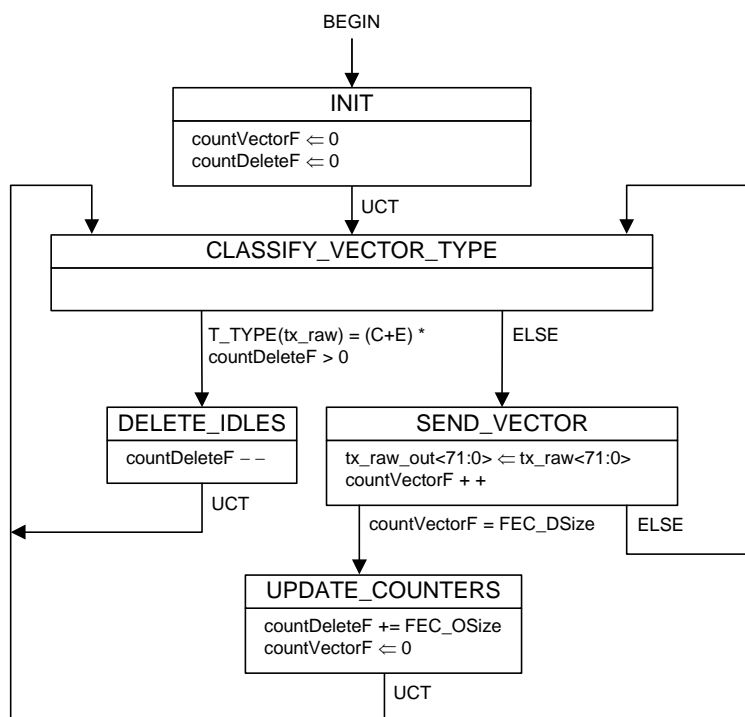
BEGIN

INIT

countVectorF $\Leftarrow$ 0
countDeleteF $\Leftarrow$ 0

UCT

CLASSIFY_VECTOR_TYPE

T_TYPE(tx_raw) = (C+E) *
countDeleteF > 0

ELSE

DELETE_IDLES

countDeleteF – –

UCT

SEND_VECTOR

tx_raw_out<71:0> $\Leftarrow$ tx_raw<71:0>
countVectorF + +

countVectorF = FEC_DSize

ELSE

UPDATE_COUNTERS

countDeleteF += FEC_OSize
countVectorF $\Leftarrow$ 0

UCT